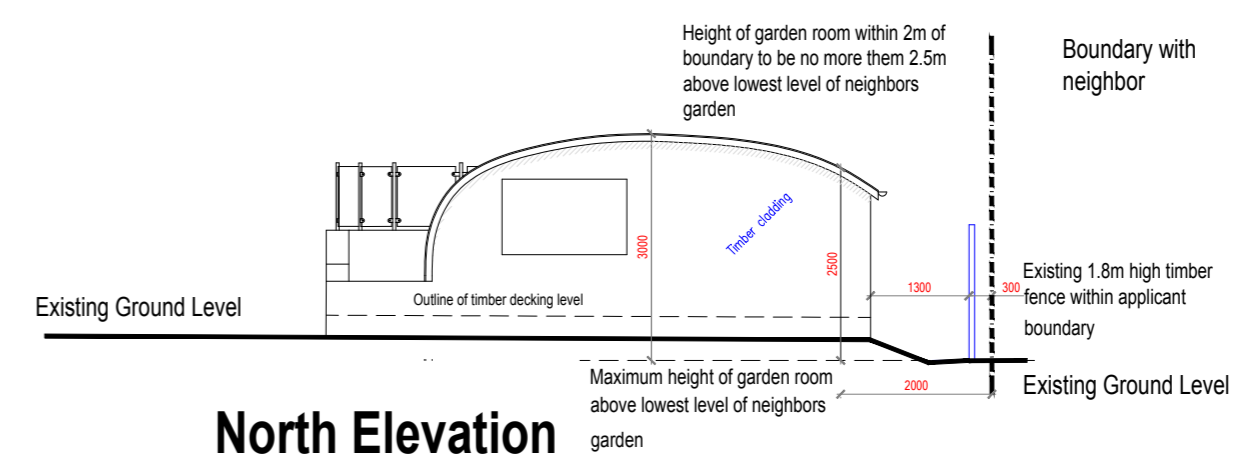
Height of garden room within 2m of boundary to be no more them 2.5m above lowest level of neighbors garden

Boundary with neighbor

Timber cladding

3000

2500

1300

300

Existing 1.8m high timber fence within applicant boundary

Existing Ground Level

Outline of timber decking level

Maximum height of garden room above lowest level of neighbors garden

2000

Existing Ground Level

North Elevation